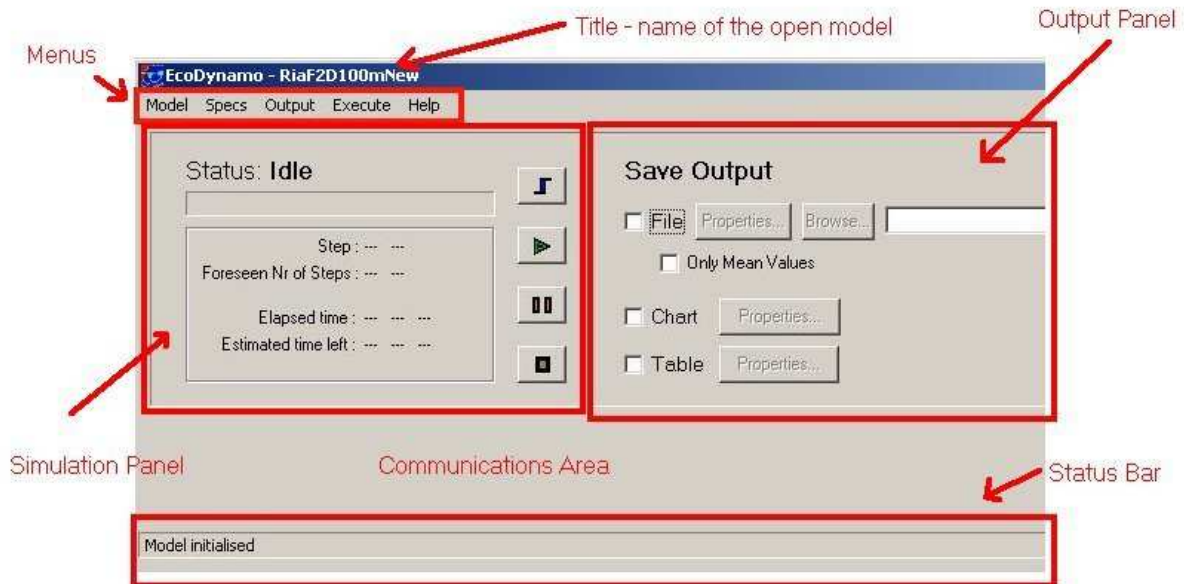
Title - name of the open model

Output Panel

Menus

EcoDynamo - RiaF2D100mNew

Model Specs Output Execute Help

Status: Idle

Step : --- ---
Foreseen Nr of Steps : --- ---

Elapsed time : --- --- ---
Estimated time left : --- --- ---

Save Output

File Properties... Browse...

Only Mean Values

Chart Properties...

Table Properties...

Simulation Panel

Communications Area

Status Bar

Model initialised